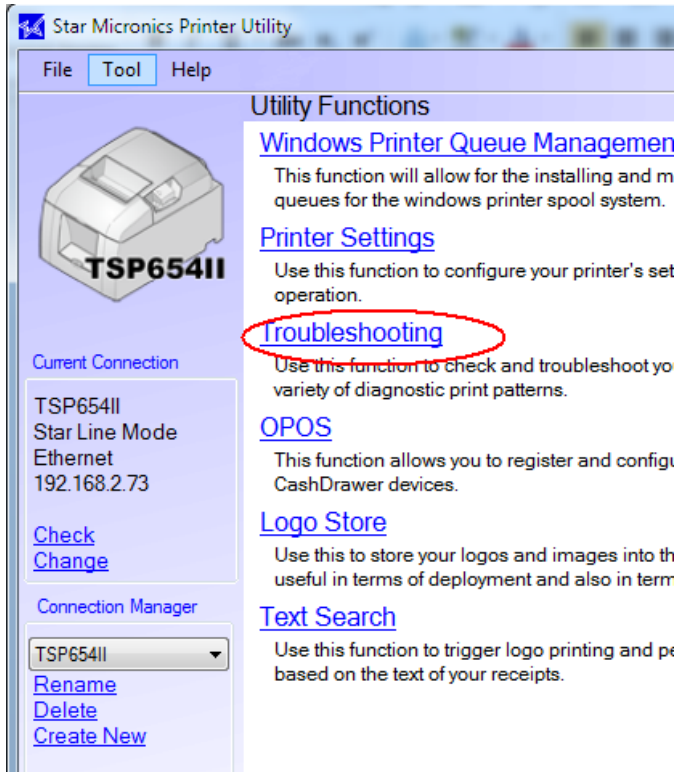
Star Micronics Printer Utility

File Tool Help

TSP654II

Current Connection

TSP654II
Star Line Mode
Ethernet
192.168.2.73

Check
Change

Connection Manager

TSP654II

Rename
Delete
Create New

Utility Functions

Windows Printer Queue Managemen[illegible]

This function will allow for the installing and m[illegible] queues for the windows printer spool system.

Printer Settings

Use this function to configure your printer's set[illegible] operation.

Troubleshooting

Use this function to check and troubleshoot yo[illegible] variety of diagnostic print patterns.

OPOS

This function allows you to register and configu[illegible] CashDrawer devices.

Logo Store

Use this to store your logos and images into th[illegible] useful in terms of deployment and also in term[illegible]

Text Search

Use this function to trigger logo printing and pe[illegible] based on the text of your receipts.